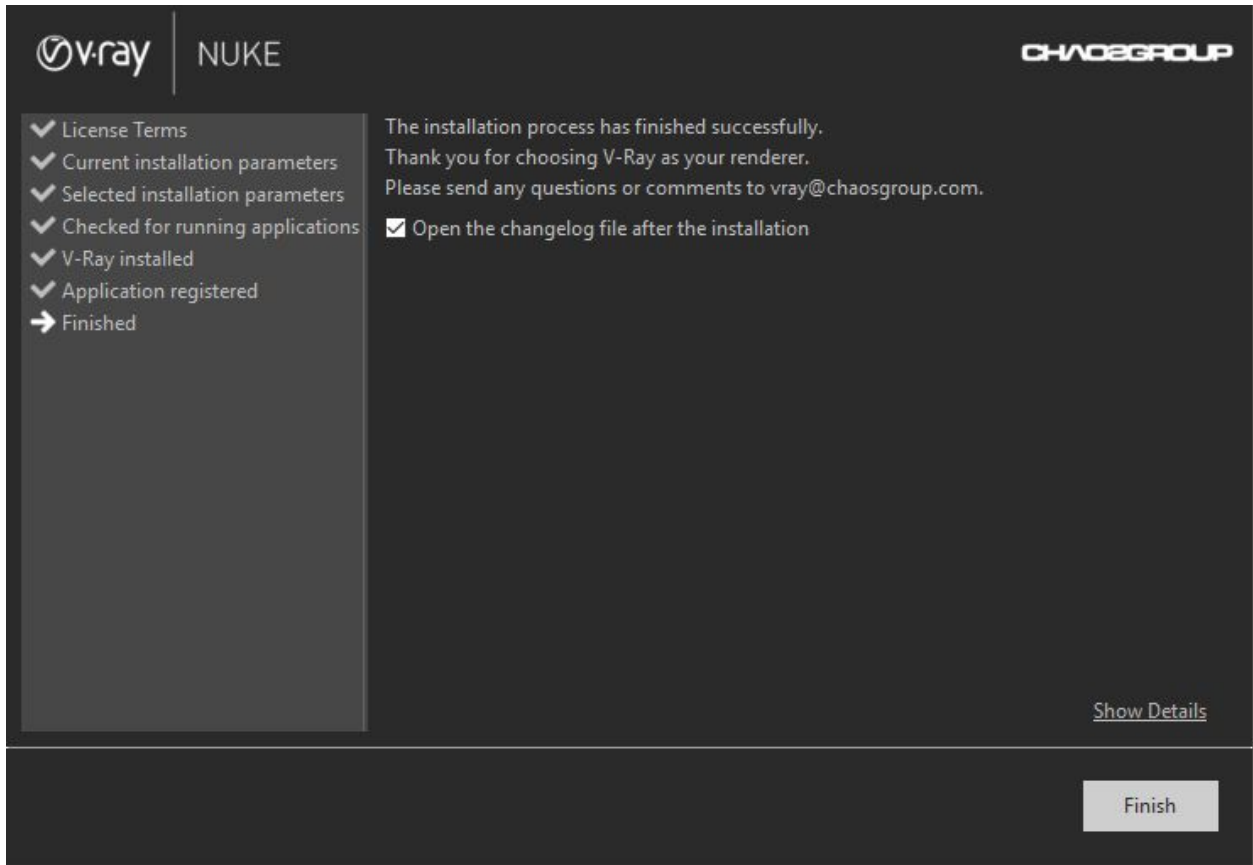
v·ray NUKE

CHAOSGROUP

License Terms
Current installation parameters
Selected installation parameters
Checked for running applications
V-Ray installed
Application registered
Finished

The installation process has finished successfully.
Thank you for choosing V-Ray as your renderer.
Please send any questions or comments to vray@chaosgroup.com.

Open the changelog file after the installation

Show Details

Finish